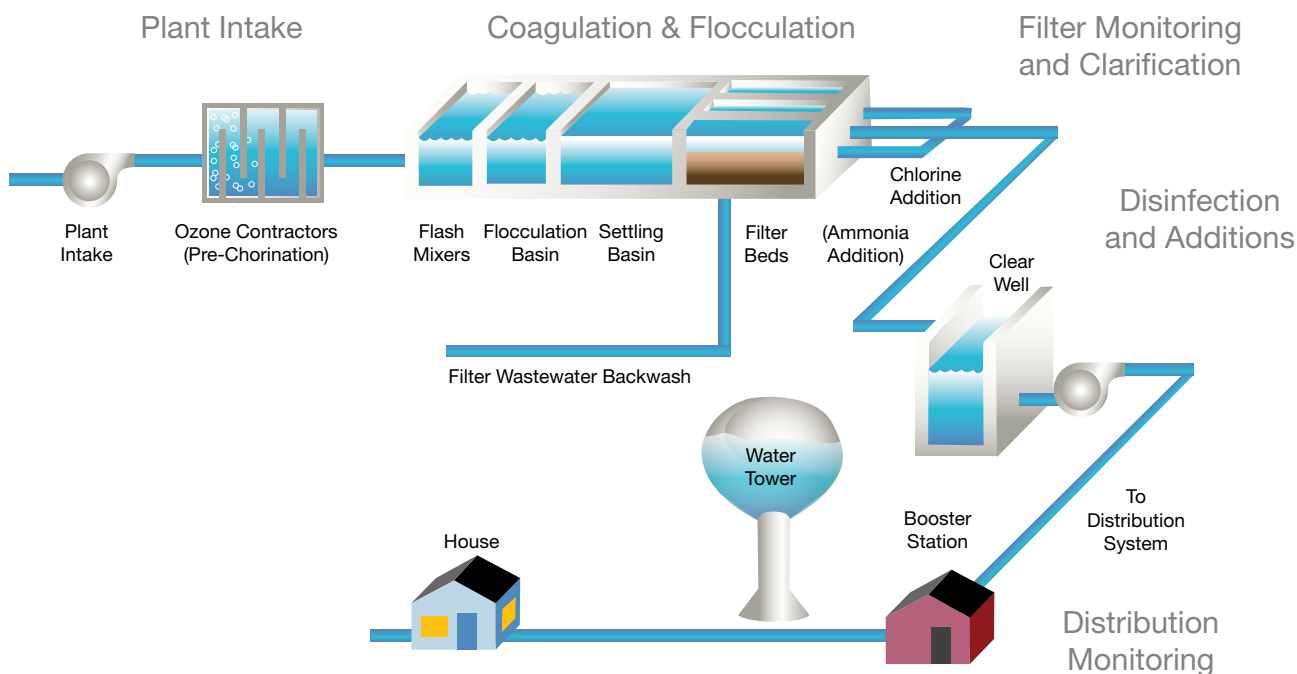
Plant Intake

Coagulation & Flocculation

Filter Monitoring and Clarification

Plant Intake

Ozone Contractors (Pre-Chorination)

Flash Mixers

Flocculation Basin

Settling Basin

Filter Beds

Chlorine Addition

(Ammonia Addition)

Disinfection and Additions

Clear Well

Filter Wastewater Backwash

Water Tower

To Distribution System

Booster Station

House

Distribution Monitoring